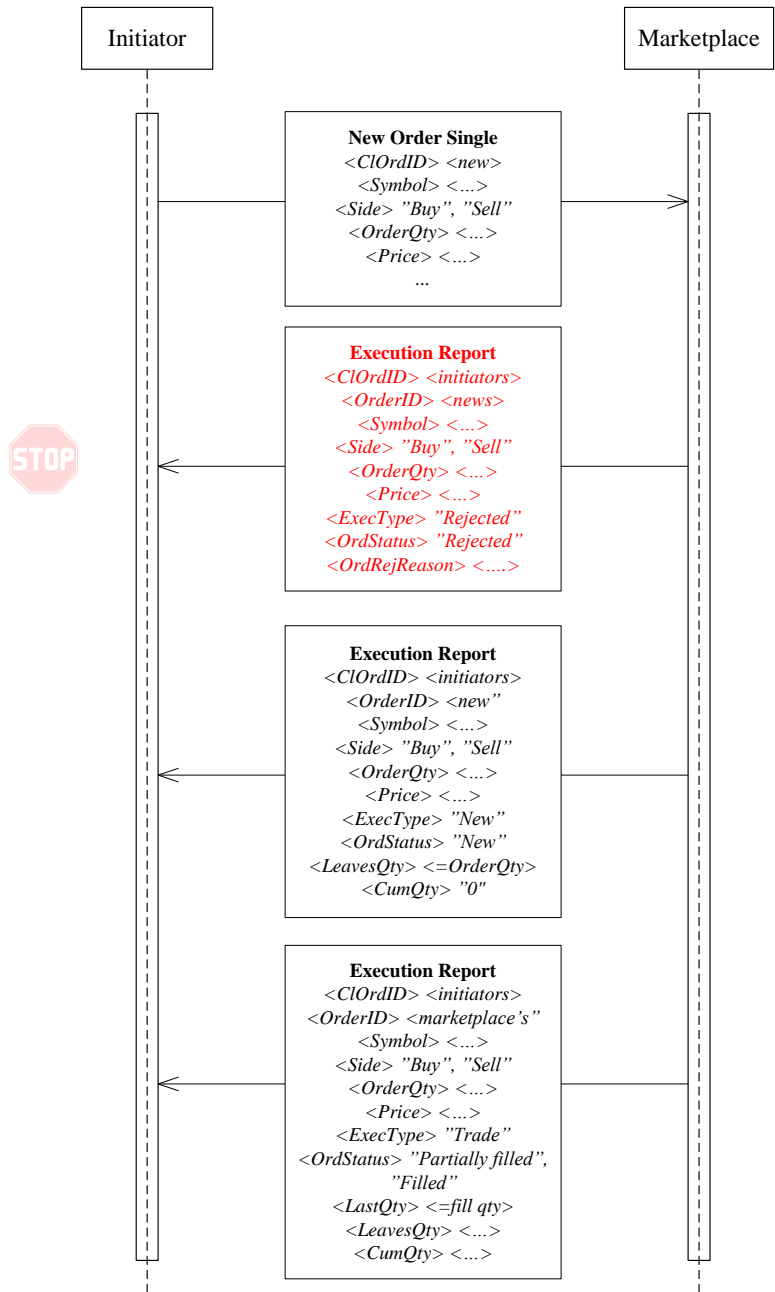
Initiator

Marketplace

New Order Single
<ClOrdID> <new>
<Symbol> <...>
<Side> "Buy", "Sell"
<OrderQty> <...>
<Price> <...>
...

STOP

Execution Report
<ClOrdID> <initiators>
<OrderID> <news>
<Symbol> <...>
<Side> "Buy", "Sell"
<OrderQty> <...>
<Price> <...>
<ExecType> "Rejected"
<OrdStatus> "Rejected"
<OrdRejReason> <....>

Execution Report
<ClOrdID> <initiators>
<OrderID> <new"
<Symbol> <...>
<Side> "Buy", "Sell"
<OrderQty> <...>
<Price> <...>
<ExecType> "New"
<OrdStatus> "New"
<LeavesQty> <=OrderQty>
<CumQty> "0"

Execution Report
<ClOrdID> <initiators>
<OrderID> <marketplace's"
<Symbol> <...>
<Side> "Buy", "Sell"
<OrderQty> <...>
<Price> <...>
<ExecType> "Trade"
<OrdStatus> "Partially filled", "Filled"
<LastQty> <=fill qty>
<LeavesQty> <...>
<CumQty> <...>